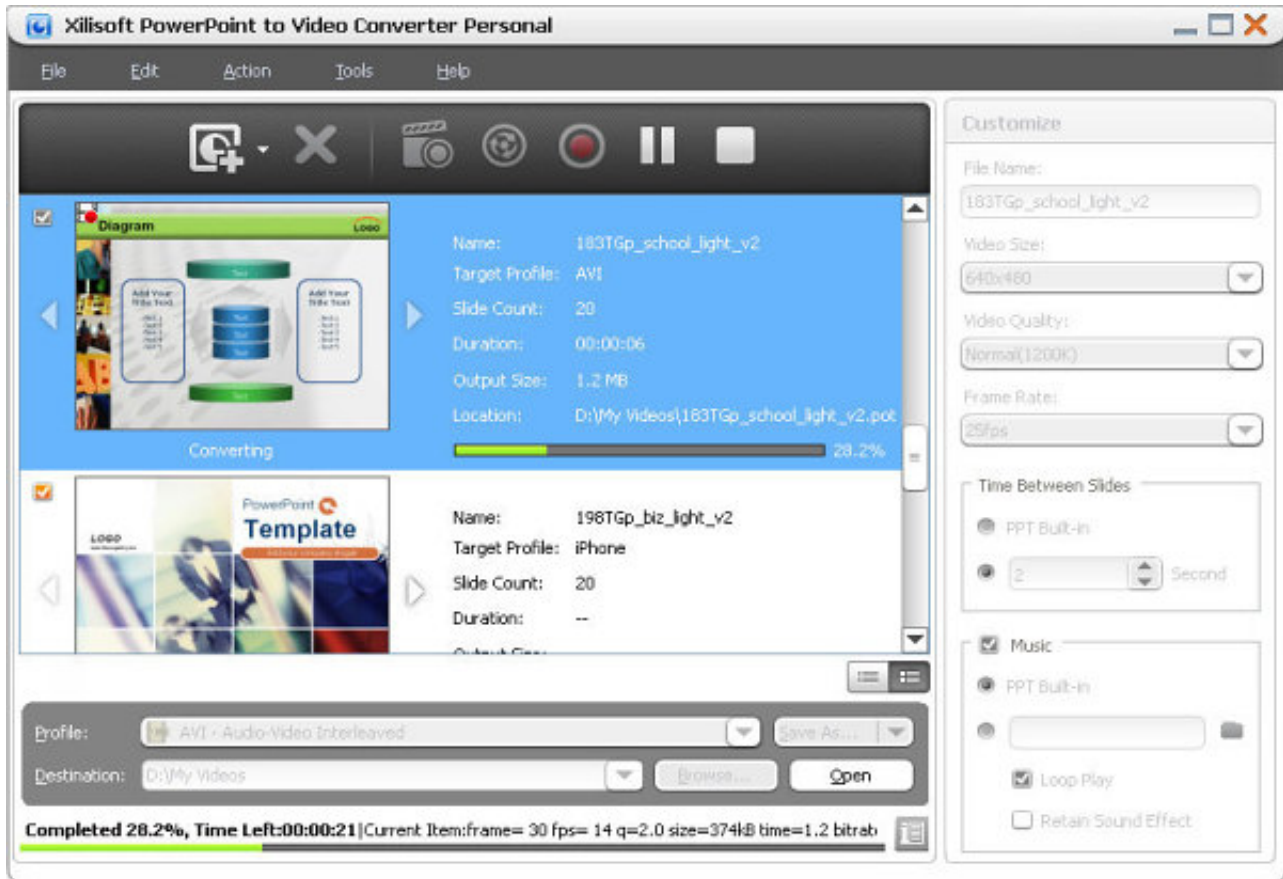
Xilisoft PowerPoint to Video Converter Personal

File Edit Action Tools Help

Diagram
LOGO
Add Your Title Text
Text
Text
Text
Text
Text
Add Your Title Text
Converting

Name: 183TGp_school_light_v2
Target Profile: AVI
Slide Count: 20
Duration: 00:00:06
Output Size: 1.2 MB
Location: D:\My Videos\183TGp_school_light_v2.pot
28.2%

PowerPoint
Template
LOGO

Name: 198TGp_biz_light_v2
Target Profile: iPhone
Slide Count: 20
Duration: --
Output Size: --

Profile: AVI - Audio-Video Interleaved
Save As...
Destination: D:\My Videos
Browse...
Open

Completed 28.2%, Time Left:00:00:21|Current Item:frame= 30 fps= 14 q=2.0 size=374kB time=1.2 bitrat

Customize
File Name:
183TGp_school_light_v2
Video Size:
640x480
Video Quality:
Normal(1200K)
Frame Rate:
25fps
Time Between Slides
PPT Built-in
2
Second
Music
PPT Built-in
Loop Play
Retain Sound Effect